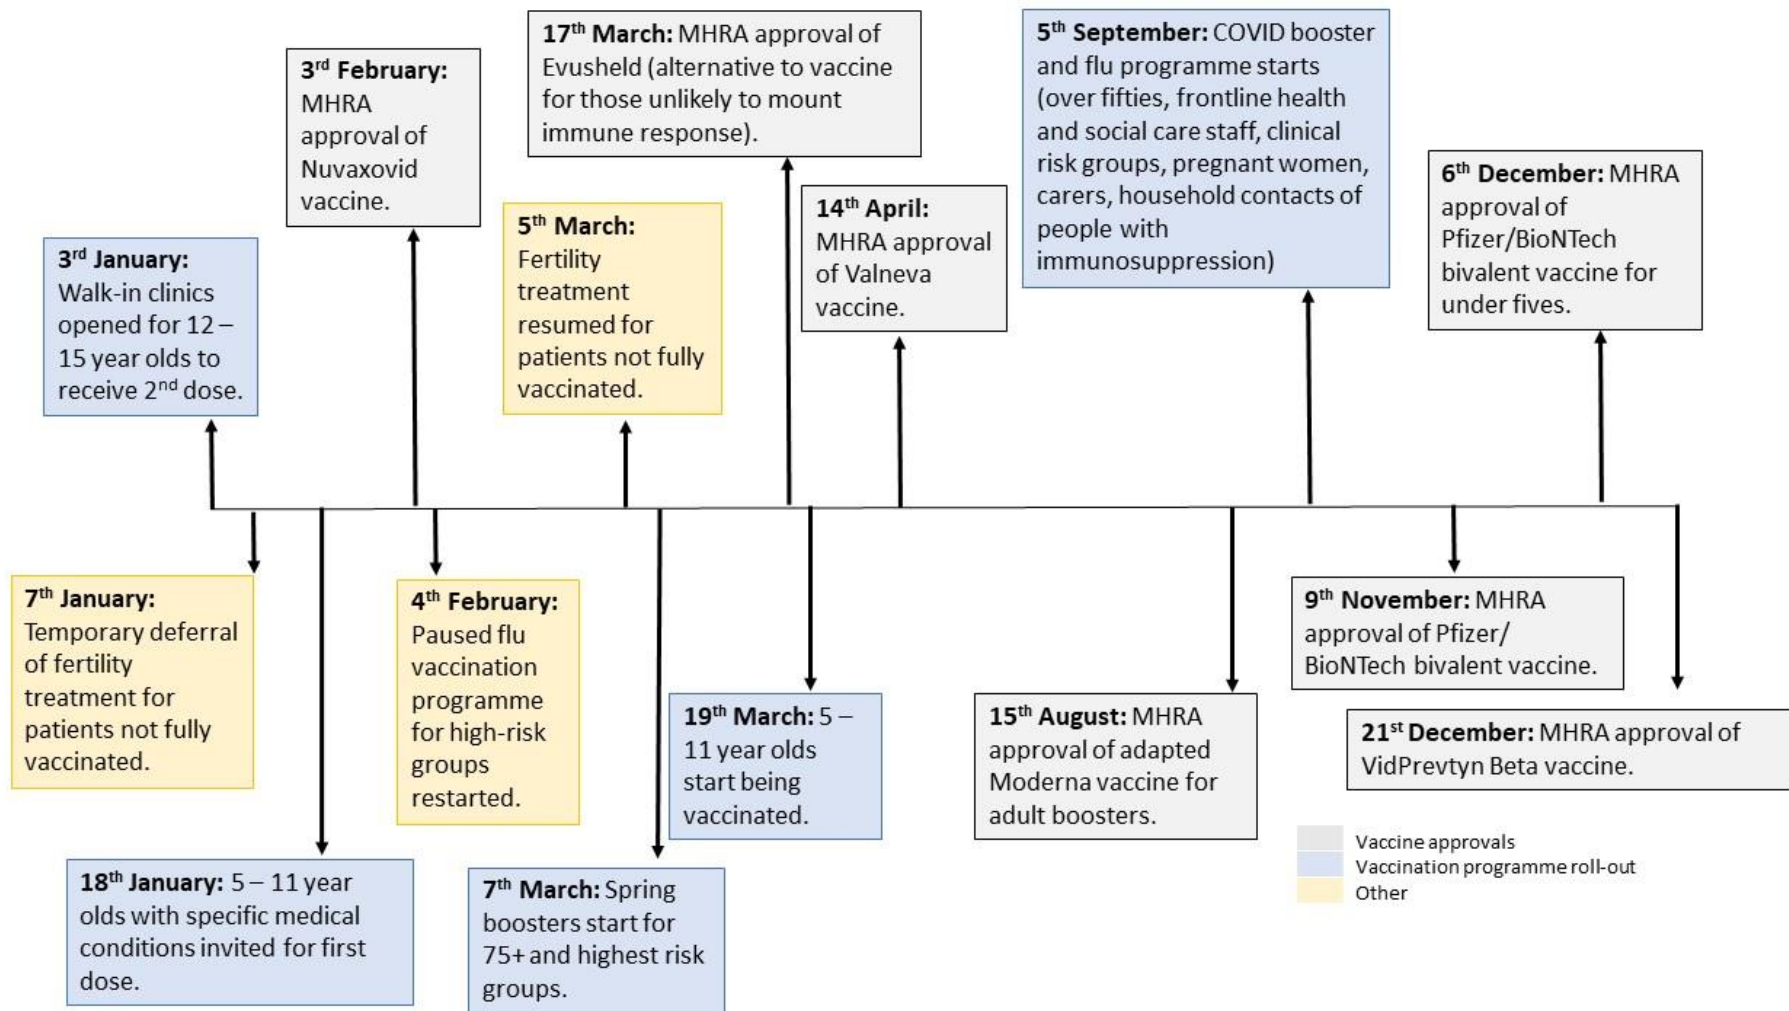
3$^{rd}$ February: MHRA approval of Nuvaxovid vaccine.

17$^{th}$ March: MHRA approval of Evusheld (alternative to vaccine for those unlikely to mount immune response).

5$^{th}$ September: COVID booster and flu programme starts (over fifties, frontline health and social care staff, clinical risk groups, pregnant women, carers, household contacts of people with immunosuppression)

6$^{th}$ December: MHRA approval of Pfizer/BioNTech bivalent vaccine for under fives.

3$^{rd}$ January: Walk-in clinics opened for 12 – 15 year olds to receive 2$^{nd}$ dose.

5$^{th}$ March: Fertility treatment resumed for patients not fully vaccinated.

14$^{th}$ April: MHRA approval of Valneva vaccine.

7$^{th}$ January: Temporary deferral of fertility treatment for patients not fully vaccinated.

4$^{th}$ February: Paused flu vaccination programme for high-risk groups restarted.

19$^{th}$ March: 5 – 11 year olds start being vaccinated.

15$^{th}$ August: MHRA approval of adapted Moderna vaccine for adult boosters.

9$^{th}$ November: MHRA approval of Pfizer/ BioNTech bivalent vaccine.

21$^{st}$ December: MHRA approval of VidPrevtyn Beta vaccine.

18$^{th}$ January: 5 – 11 year olds with specific medical conditions invited for first dose.

7$^{th}$ March: Spring boosters start for 75+ and highest risk groups.

Vaccine approvals
Vaccination programme roll-out
Other